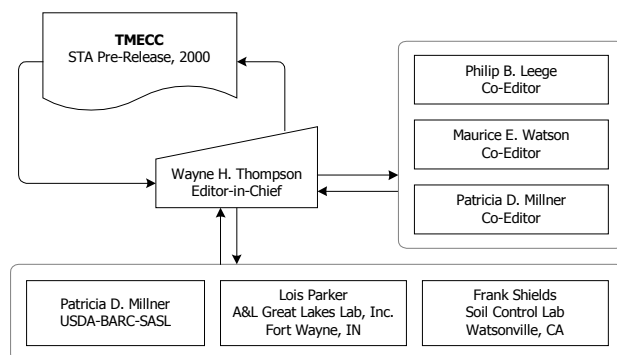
TMECC
STA Pre-Release, 2000

Wayne H. Thompson
Editor-in-Chief

Philip B. Leege
Co-Editor

Maurice E. Watson
Co-Editor

Patricia D. Millner
Co-Editor

Patricia D. Millner
USDA-BARC-SASL

Lois Parker
A&L Great Lakes Lab, Inc.
Fort Wayne, IN

Frank Shields
Soil Control Lab
Watsonville, CA